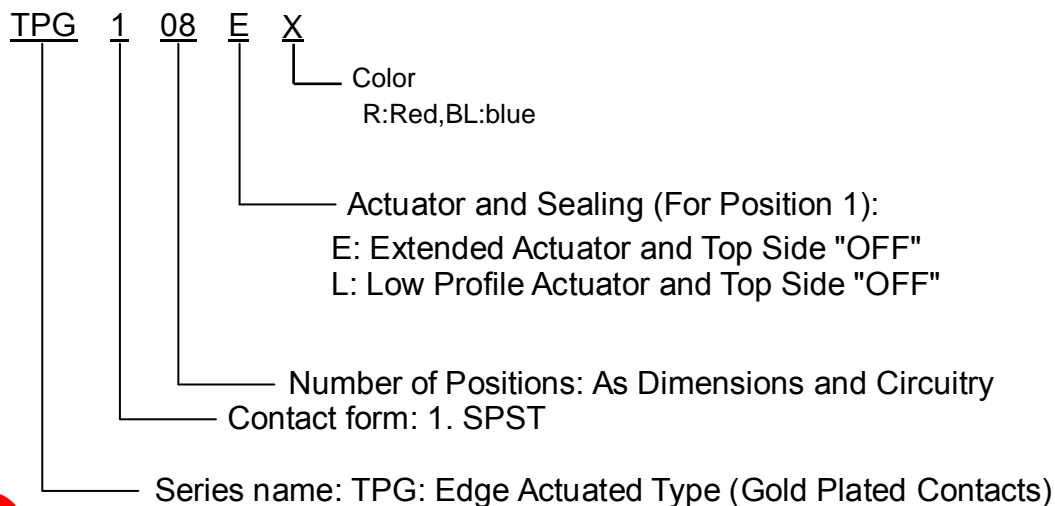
TPG 1 08 E X

Color
R:Red,BL:blue

Actuator and Sealing (For Position 1):
E: Extended Actuator and Top Side "OFF"
L: Low Profile Actuator and Top Side "OFF"

Number of Positions: As Dimensions and Circuitry

Contact form: 1. SPST

Series name: TPG: Edge Actuated Type (Gold Plated Contacts)